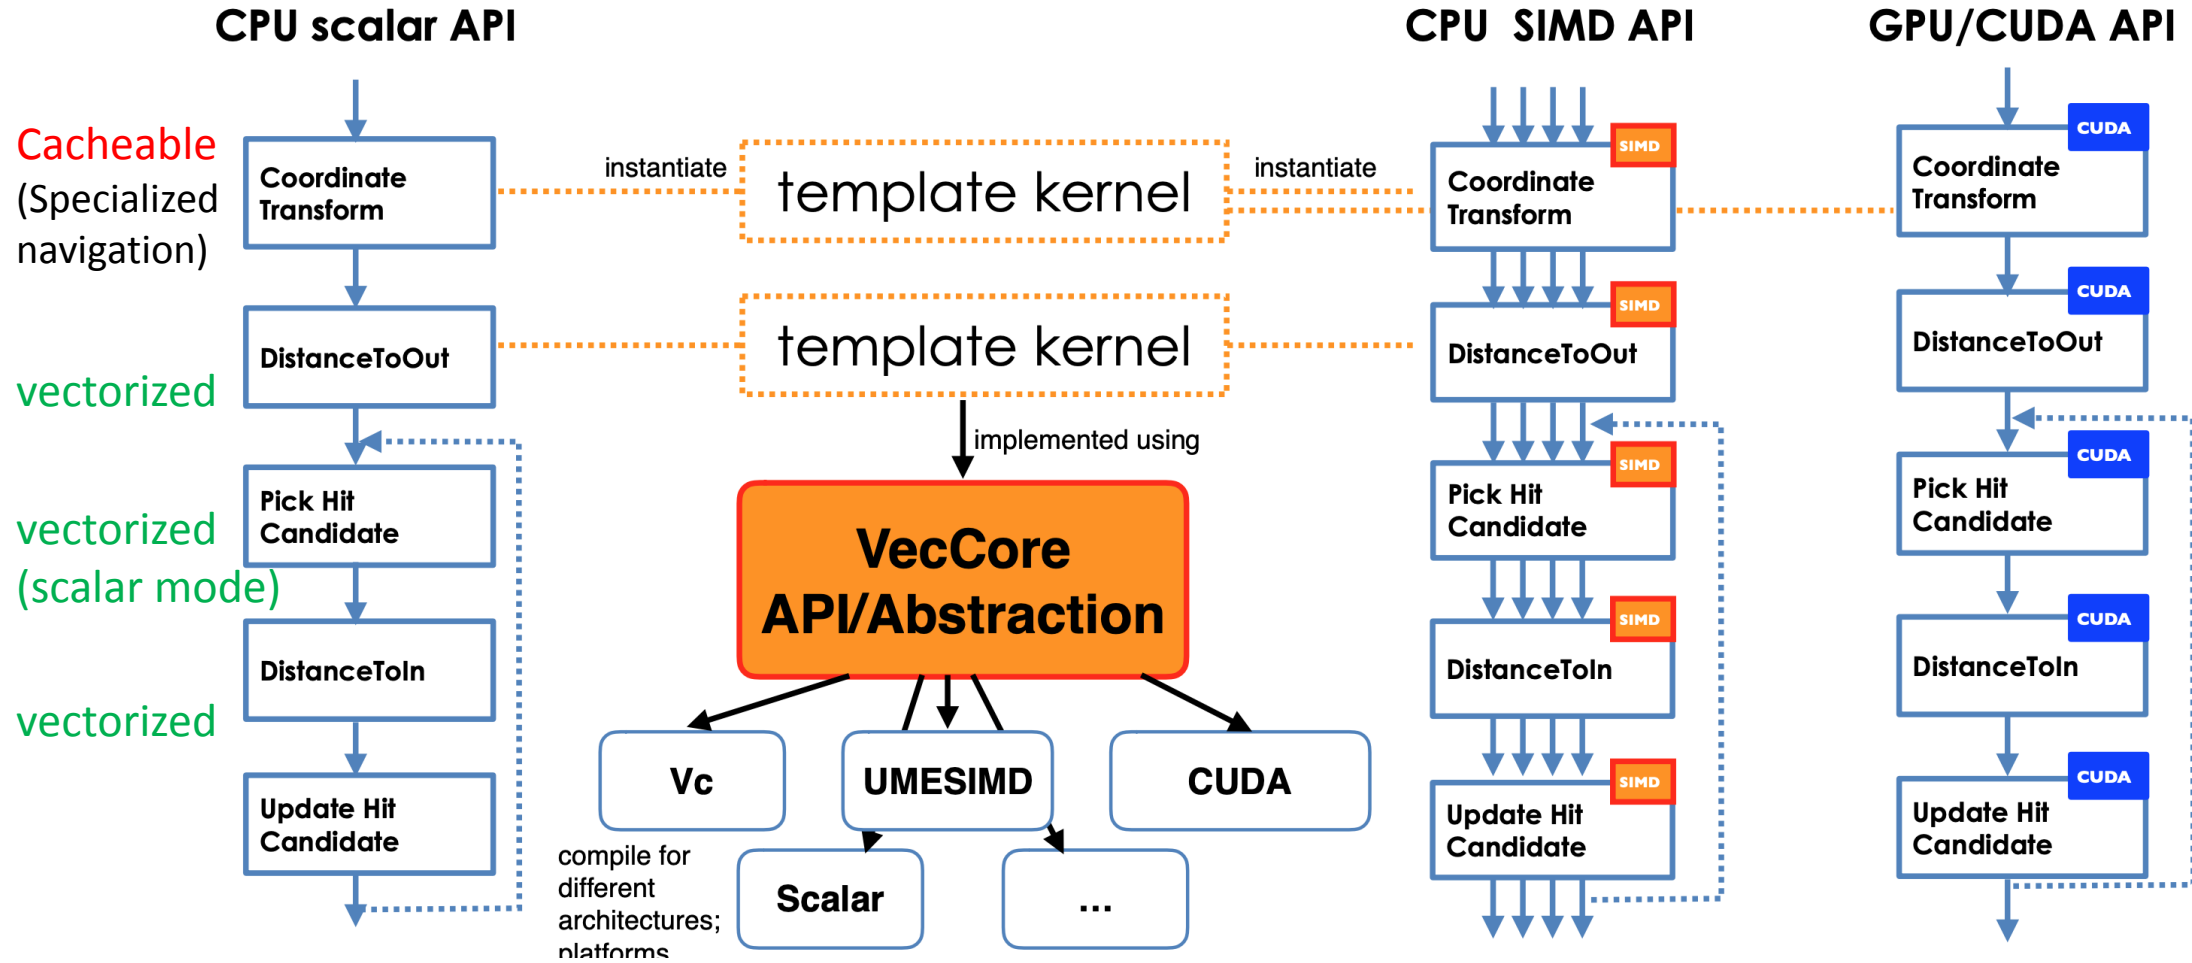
CPU scalar API

CPU SIMD API

GPU/CUDA API

Cacheable (Specialized navigation)

Coordinate Transform

instantiate

template kernel

instantiate

SIMD

Coordinate Transform

CUDA

Coordinate Transform

DistanceToOut

template kernel

SIMD

DistanceToOut

CUDA

DistanceToOut

vectorized

implemented using

Pick Hit Candidate

SIMD

Pick Hit Candidate

CUDA

Pick Hit Candidate

vectorized (scalar mode)

VecCore API/Abstraction

DistanceToIn

SIMD

DistanceToIn

CUDA

DistanceToIn

vectorized

Vc

UMESIMD

CUDA

Update Hit Candidate

SIMD

Update Hit Candidate

CUDA

Update Hit Candidate

compile for different architectures; platforms

Scalar

...